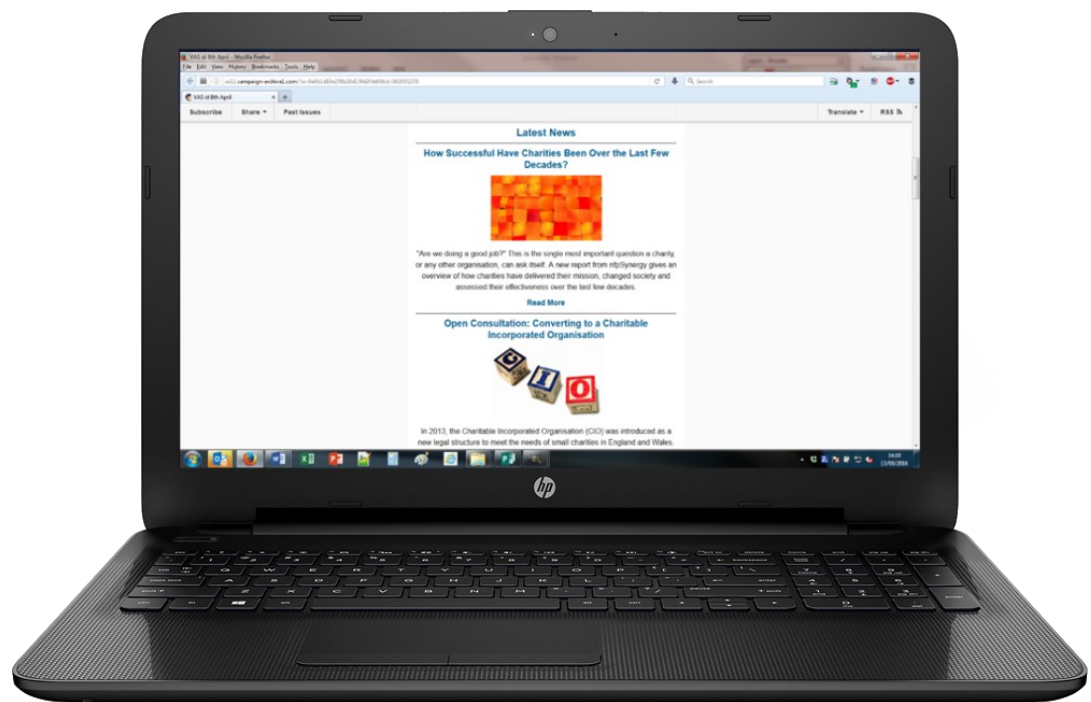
VAS el 8th April - Mozilla Firefox

File Edit View History Bookmarks Tools Help

us13.campaign-archive2.com/?u=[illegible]

Search

VAS el 8th April

Subscribe | Share ▾ | Past Issues | Translate ▾ | RSS

Latest News

How Successful Have Charities Been Over the Last Few Decades?

"Are we doing a good job?" This is the single most important question a charity, or any other organisation, can ask itself. A new report from nfpSynergy gives an overview of how charities have delivered their mission, changed society and assessed their effectiveness over the last few decades.

Read More

Open Consultation: Converting to a Charitable Incorporated Organisation

C I O

In 2013, the Charitable Incorporated Organisation (CIO) was introduced as a new legal structure to meet the needs of small charities in England and Wales.

14:15
11/05/2016

hp